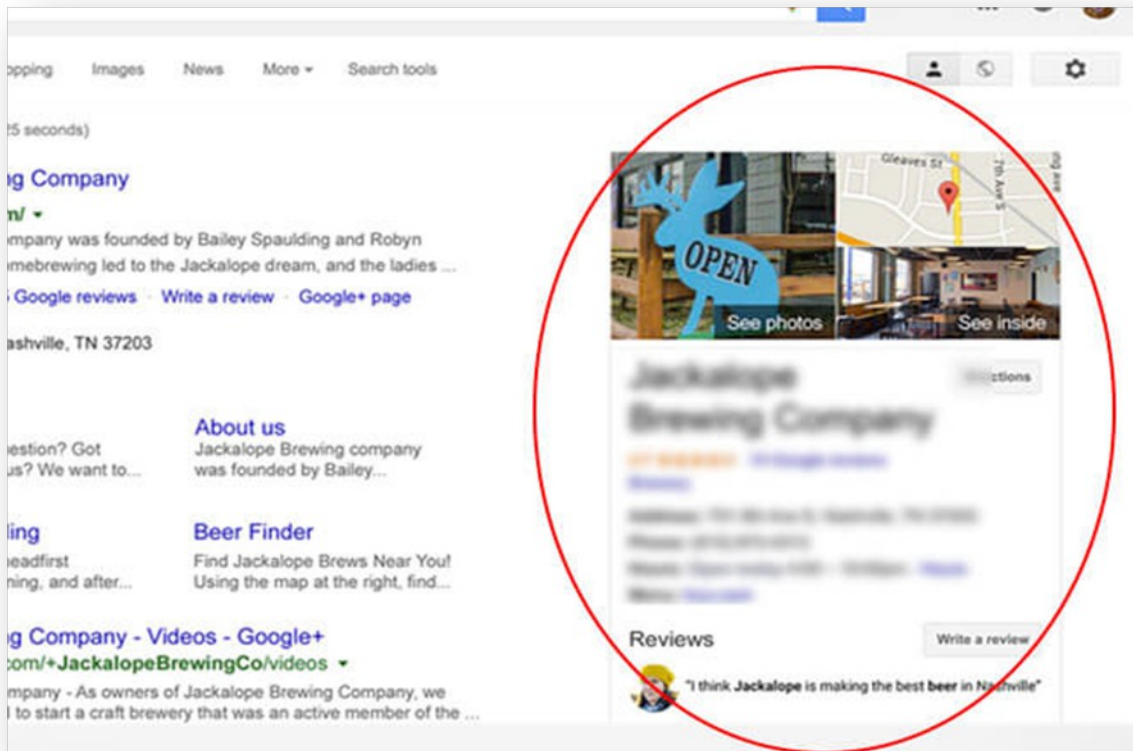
opping Images News More ▾ Search tools

25 seconds)

g Company
n/ ▾
ompany was founded by Bailey Spaulding and Robyn
mebrewing led to the Jackalope dream, and the ladies ...
5 Google reviews · Write a review · Google+ page

ashville, TN 37203

About us
estion? Got us? We want to...
Jackalope Brewing company was founded by Bailey...

ling
eadfirst ning, and after...

Beer Finder
Find Jackalope Brews Near You! Using the map at the right, find...

g Company - Videos - Google+
com/+JackalopeBrewingCo/videos ▾
mpany - As owners of Jackalope Brewing Company, we
l to start a craft brewery that was an active member of the ...

OPEN
See photos
Gleaves St
7th Ave S
See inside

Jackalope Brewing Company
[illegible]ctions
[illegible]

Reviews
Write a review
"I think Jackalope is making the best beer in Nashville"